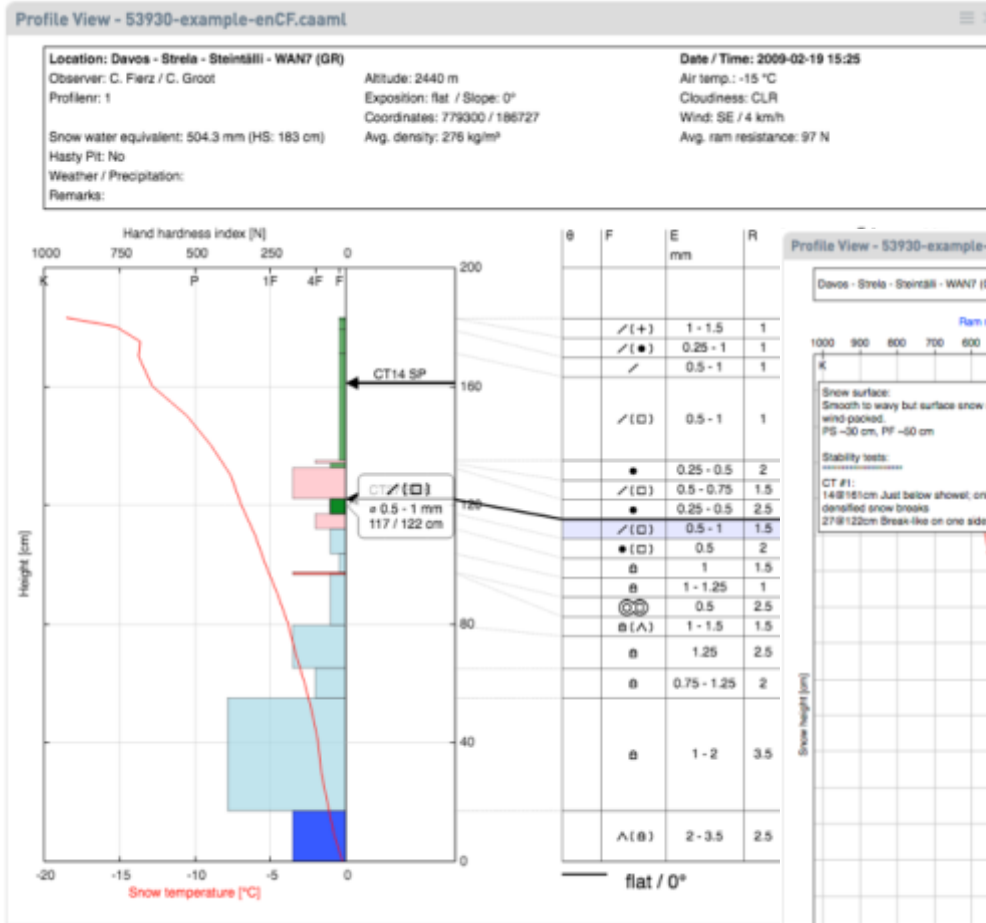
Profile View - 53930-example-enCF.caaml

Location: Davos - Strela - Steintälli - WAN7 (GR)
Observer: C. Fierz / C. Groot
Profilenr: 1

Altitude: 2440 m
Exposition: flat / Slope: 0°
Coordinates: 779300 / 186727

Date / Time: 2009-02-19 15:25
Air temp.: -15 °C
Cloudiness: CLR
Wind: SE / 4 km/h

Snow water equivalent: 504.3 mm (HS: 183 cm)
Avg. density: 276 kg/m³
Avg. ram resistance: 97 N
Hasty Pit: No
Weather / Precipitation:
Remarks:

Hand hardness index [N]
1000 750 500 250 0
K P 1F 4F F
200
160
120
80
40
0
CT14 SP
CT ⁄ (◻)
ø 0.5 - 1 mm
117 / 122 cm
Height [cm]
-20 -15 -10 -5 0
Snow temperature [°C]

| θ | F | E mm | R |
|---|---|---|---|
| | ⁄ (+) | 1 - 1.5 | 1 |
| | ⁄ (●) | 0.25 - 1 | 1 |
| | ⁄ | 0.5 - 1 | 1 |
| | ⁄ (◻) | 0.5 - 1 | 1 |
| | ● | 0.25 - 0.5 | 2 |
| | ⁄ (◻) | 0.5 - 0.75 | 1.5 |
| | ● | 0.25 - 0.5 | 2.5 |
| | ⁄ (◻) | 0.5 - 1 | 1.5 |
| | ● (◻) | 0.5 | 2 |
| | ʌ | 1 | 1.5 |
| | ʌ | 1 - 1.25 | 1 |
| | ◎◎ | 0.5 | 2.5 |
| | ʌ (Λ) | 1 - 1.5 | 1.5 |
| | ʌ | 1.25 | 2.5 |
| | ʌ | 0.75 - 1.25 | 2 |
| | ʌ | 1 - 2 | 3.5 |
| | Λ (ʌ) | 2 - 3.5 | 2.5 |

flat / 0°

Profile View - 53930-example-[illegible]
Davos - Strela - Steintälli - WAN7 ([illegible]
Ram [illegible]
1000 900 800 700 600
K
Snow surface:
Smooth to wavy but surface snow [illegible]
wind-packed.
PS ~30 cm, PF ~50 cm
Stability tests:
CT #1:
14@161cm Just below showel; on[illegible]
densified snow breaks
27@122cm Break-like on one side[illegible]
Snow height [cm]